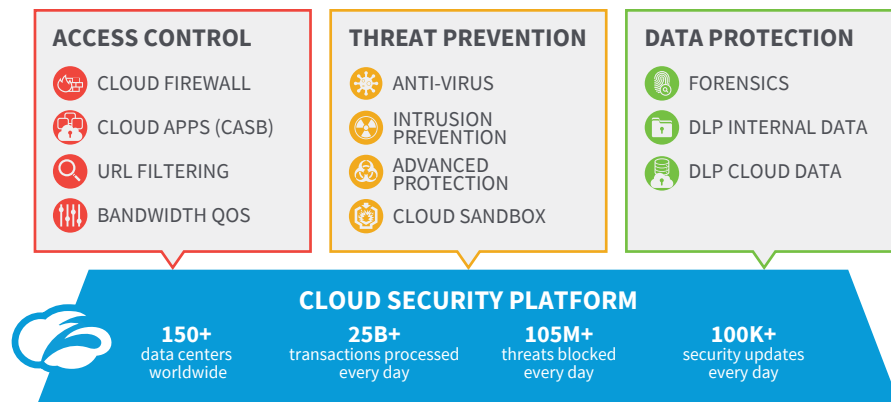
ACCESS CONTROL

CLOUD FIREWALL

CLOUD APPS (CASB)

URL FILTERING

BANDWIDTH QOS

THREAT PREVENTION

ANTI-VIRUS

INTRUSION PREVENTION

ADVANCED PROTECTION

CLOUD SANDBOX

DATA PROTECTION

FORENSICS

DLP INTERNAL DATA

DLP CLOUD DATA

CLOUD SECURITY PLATFORM

150+
data centers worldwide

25B+
transactions processed every day

105M+
threats blocked every day

100K+
security updates every day